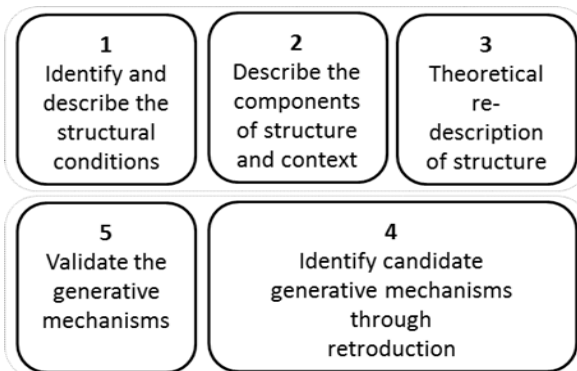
1
Identify and describe the structural conditions

2
Describe the components of structure and context

3
Theoretical re-description of structure

5
Validate the generative mechanisms

4
Identify candidate generative mechanisms through retroduction